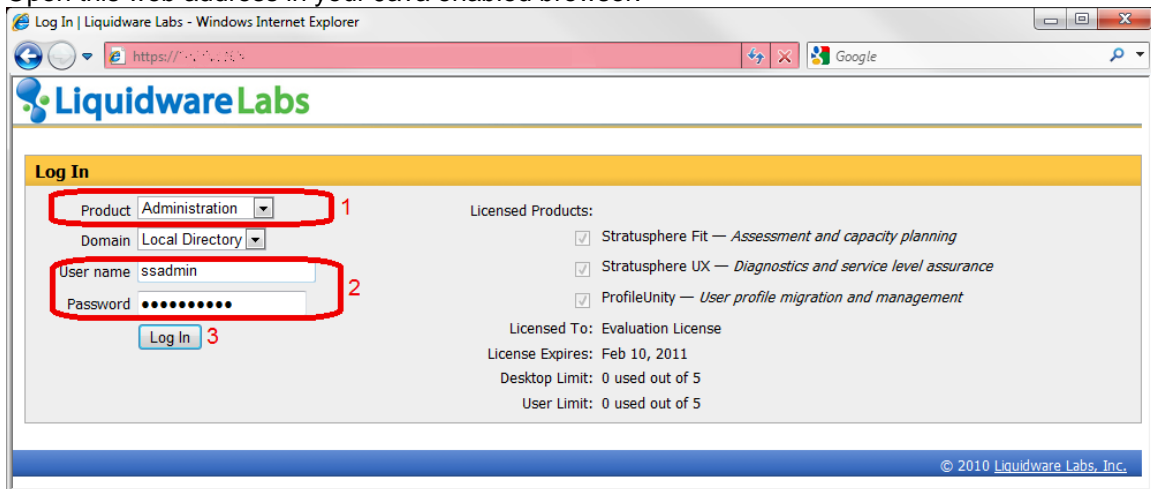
Open this web address in your Java enabled browser:

Log In | Liquidware Labs - Windows Internet Explorer

https://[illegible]

Google

Liquidware Labs

Log In

Product Administration 1

Domain Local Directory

User name ssadmin 2

Password ●●●●●●●●●●●

Log In 3

Licensed Products:

Stratusphere Fit — *Assessment and capacity planning*

Stratusphere UX — *Diagnostics and service level assurance*

ProfileUnity — *User profile migration and management*

Licensed To: Evaluation License

License Expires: Feb 10, 2011

Desktop Limit: 0 used out of 5

User Limit: 0 used out of 5

© 2010 Liquidware Labs, Inc.